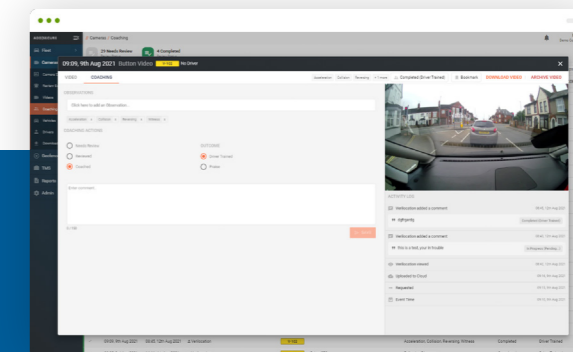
Cameras > Coaching

23 Needs Review

4 Completed

09:09, 9th Aug 2021 Button Video

No Driver

VIDEO

COACHING

Acceleration

Collision

Reversing

1 more

Completed Driver Trained

Bookmark

DOWNLOAD VIDEO

ARCHIVE VIDEO

OBSERVATIONS

Click here to add an Observation...

Acceleration

Collision

Reversing

Witness

COACHING ACTIONS

Needs Review

Reviewed

Coached

OUTCOME

Driver Trained

Praise

Enter comment

Save

ACTIVITY LOG

Verification added a comment

Completed Driver Trained

Verification added a comment

This is a test, you're in trouble

Verification viewed

Uploaded to Cloud

Requested

Event Time

Dashboard

Fleet

Cameras

Videos

Coaching

Vehicles

Drivers

Downloads

Dashboards

Tools

Reports

Admin

09:09, 9th Aug 2021

09:42, 12th Aug 2021

Verification

Acceleration, Collision, Reversing, Witness

Completed

Driver Trained